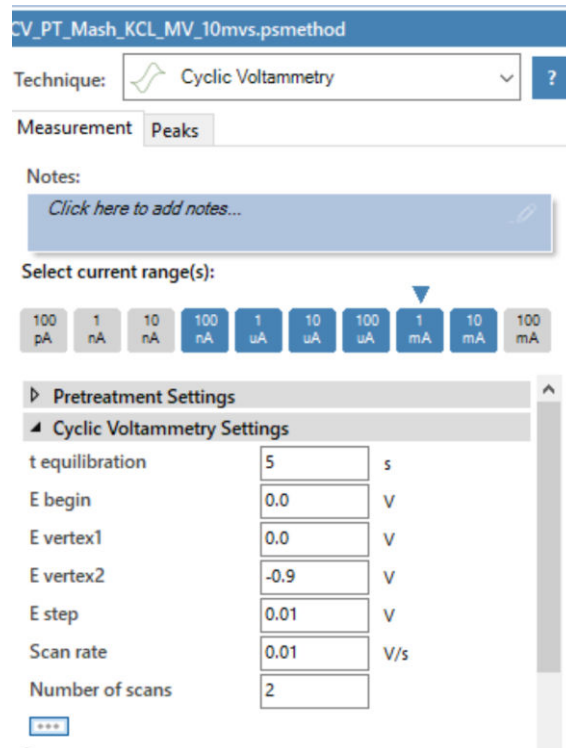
CV_PT_Mash_KCL_MV_10mvs.psmethod

Technique: Cyclic Voltammetry ?

Measurement Peaks

Notes:

Click here to add notes...

Select current range(s):

100 pA 1 nA 10 nA 100 nA 1 uA 10 uA 100 uA 1 mA 10 mA 100 mA

Pretreatment Settings

Cyclic Voltammetry Settings

| | | |
|---|---|---|
| t equilibration | 5 | s |
| E begin | 0.0 | V |
| E vertex1 | 0.0 | V |
| E vertex2 | -0.9 | V |
| E step | 0.01 | V |
| Scan rate | 0.01 | V/s |
| Number of scans | 2 | |

•••